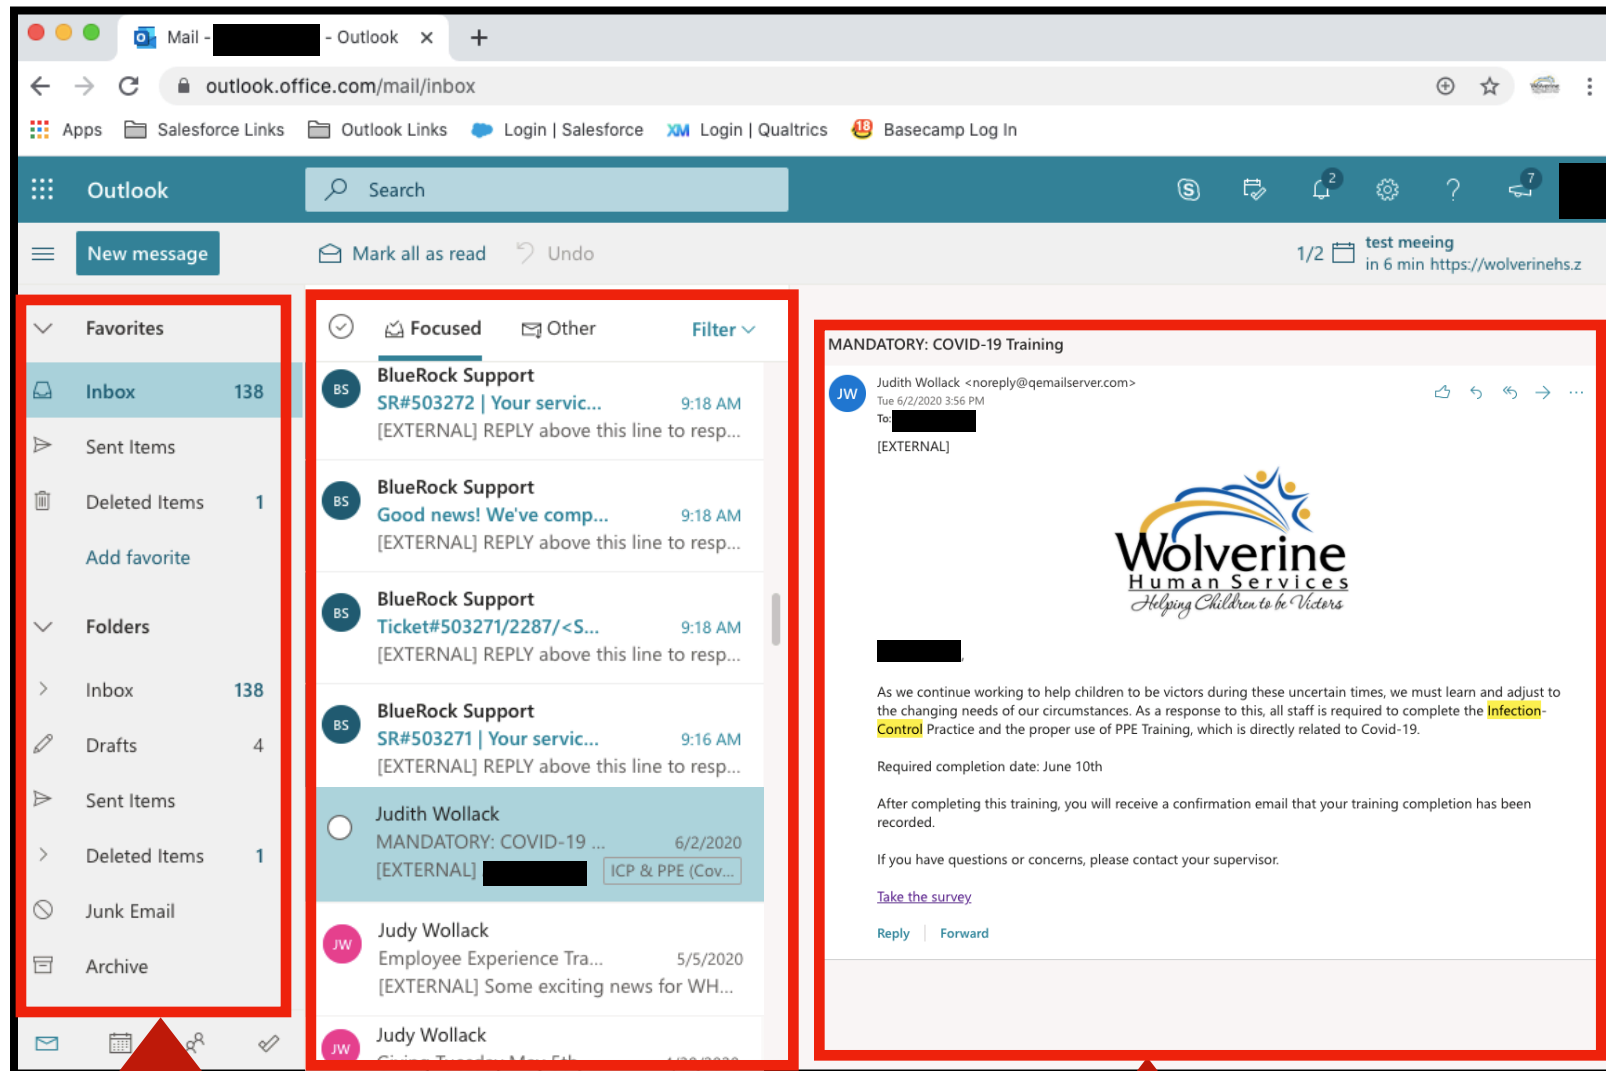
Mail - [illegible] - Outlook ×

outlook.office.com/mail/inbox

Apps Salesforce Links Outlook Links Login | Salesforce Login | Qualtrics Basecamp Log In

Outlook Search

2 7

New message Mark all as read Undo 1/2 test meeing in 6 min https://wolverinehs.z

Favorites
Inbox 138
Sent Items
Deleted Items 1
Add favorite
Folders
Inbox 138
Drafts 4
Sent Items
Deleted Items 1
Junk Email
Archive

Focused Other Filter

BS BlueRock Support
SR#503272 | Your servic... 9:18 AM
[EXTERNAL] REPLY above this line to resp...

BS BlueRock Support
Good news! We've comp... 9:18 AM
[EXTERNAL] REPLY above this line to resp...

BS BlueRock Support
Ticket#503271/2287/<S... 9:18 AM
[EXTERNAL] REPLY above this line to resp...

BS BlueRock Support
SR#503271 | Your servic... 9:16 AM
[EXTERNAL] REPLY above this line to resp...

Judith Wollack
MANDATORY: COVID-19 ... 6/2/2020
[EXTERNAL] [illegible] ICP & PPE (Cov...

JW Judy Wollack
Employee Experience Tra... 5/5/2020
[EXTERNAL] Some exciting news for WH...

JW Judy Wollack
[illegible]

MANDATORY: COVID-19 Training

JW Judith Wollack <noreply@qemailserver.com>
Tue 6/2/2020 3:56 PM
To: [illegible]
[EXTERNAL]

Wolverine
Human Services
Helping Children to be Victors

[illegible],

As we continue working to help children to be victors during these uncertain times, we must learn and adjust to the changing needs of our circumstances. As a response to this, all staff is required to complete the Infection-Control Practice and the proper use of PPE Training, which is directly related to Covid-19.

Required completion date: June 10th

After completing this training, you will receive a confirmation email that your training completion has been recorded.

If you have questions or concerns, please contact your supervisor.

Take the survey

Reply Forward